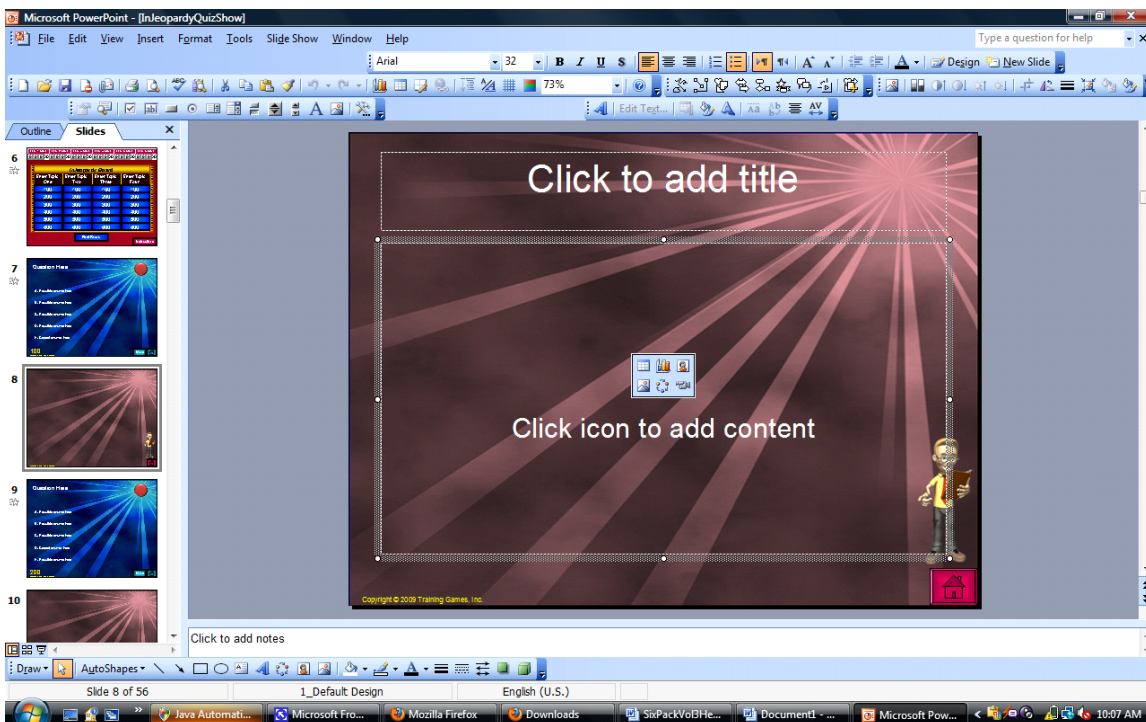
Microsoft PowerPoint - [InJeopardyQuizShow]

File Edit View Insert Format Tools Slide Show Window Help

Type a question for help

Arial 32 B I U S

Design New Slide

73%

Edit Text...

Outline Slides

6

Enter Topic One Enter Topic Two Enter Topic Three Enter Topic Four

100 100 100 100
200 200 200 200
300 300 300 300
400 400 400 400
500 500 500 500

7

Question Here

8

9

Question Here

10

Click to add title

Click icon to add content

Copyright © 2009 Training Games, Inc.

Click to add notes

Draw AutoShapes

Slide 8 of 56 1_Default Design English (U.S.)

Java Automati... Microsoft Fro... Mozilla Firefox Downloads SixPackVol3He... Document1 - ... Microsoft Pow... 10:07 AM